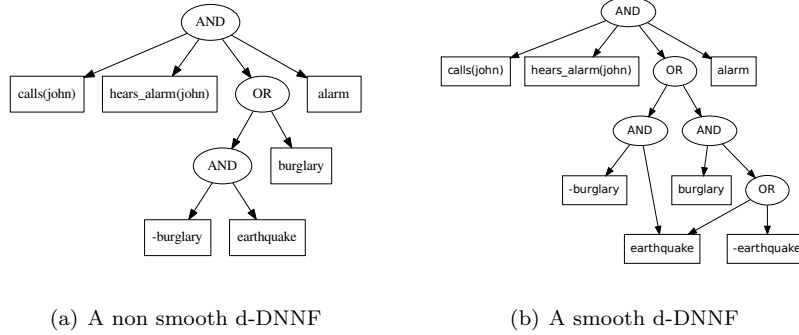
AND

calls(john)

hears_alarm(john)

OR

alarm

AND

burglary

-burglary

earthquake

(a) A non smooth d-DNNF

AND

calls(john)

hears_alarm(john)

OR

alarm

AND

AND

-burglary

burglary

OR

earthquake

-earthquake

(b) A smooth d-DNNF